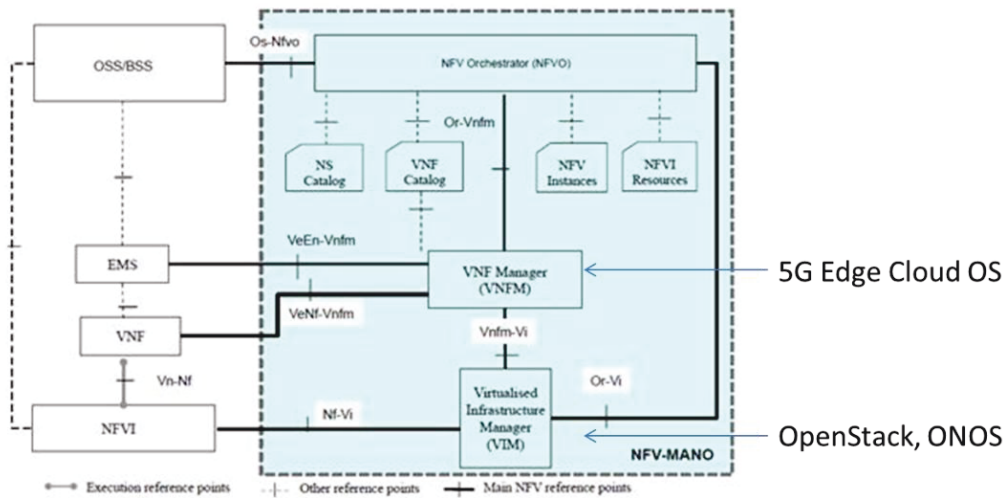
OSS/BSS

Os-Nfvo

NFV Orchestrator (NFVO)

Or-Vnfm

NS Catalog

VNF Catalog

NFV Instances

NFVI Resources

EMS

VeEn-Vnfm

VNF Manager (VNFM)

5G Edge Cloud OS

VeNf-Vnfm

VNF

Vnfm-Vi

Vn-Nf

Or-Vi

NFVI

Nf-Vi

Virtualised Infrastructure Manager (VIM)

OpenStack, ONOS

NFV-MANO

Execution reference points

Other reference points

Main NFV reference points